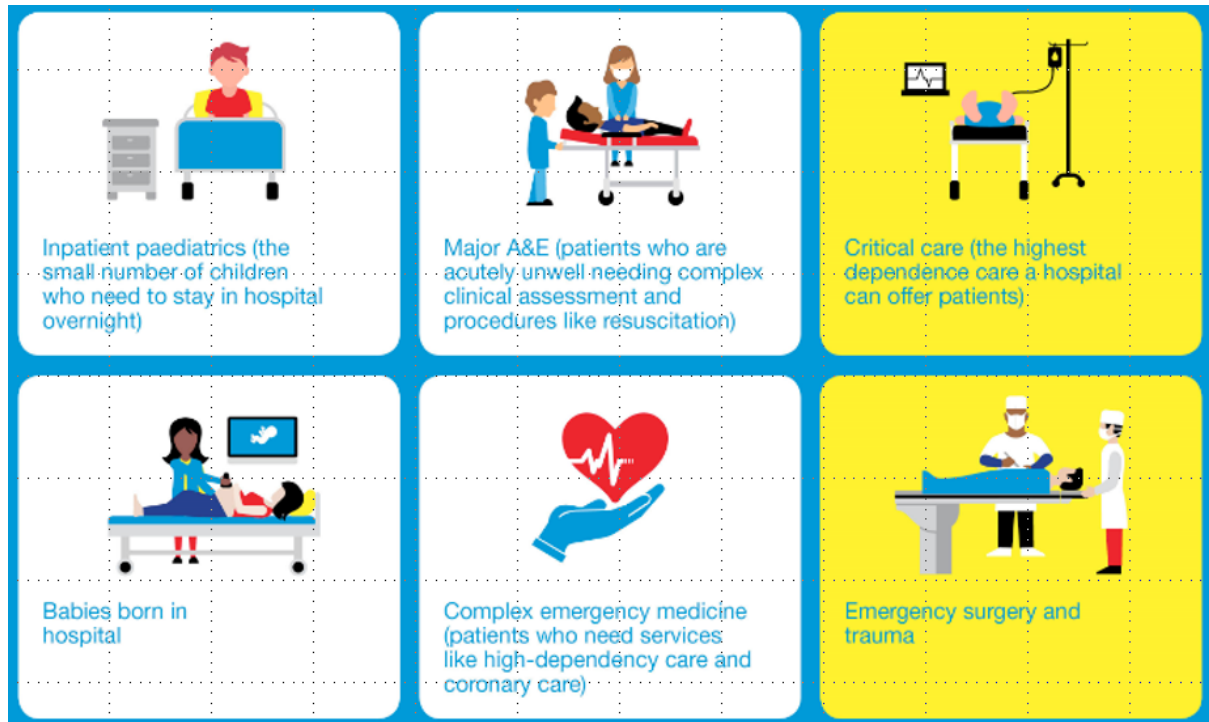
Inpatient paediatrics (the small number of children who need to stay in hospital overnight)

Major A&E (patients who are acutely unwell needing complex clinical assessment and procedures like resuscitation)

Critical care (the highest dependence care a hospital can offer patients)

Babies born in hospital

Complex emergency medicine (patients who need services like high-dependency care and coronary care)

Emergency surgery and trauma